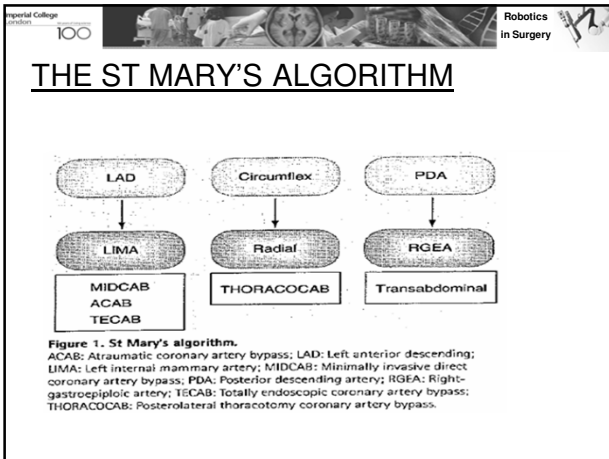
perial College
London

100

Robotics
in Surgery

THE ST MARY'S ALGORITHM

LAD

Circumflex

PDA

LIMA

Radial

RGEA

MIDCAB
ACAB
TECAB

THORACOCAB

Transabdominal

Figure 1. St Mary's algorithm.
ACAB: Atraumatic coronary artery bypass; LAD: Left anterior descending; LIMA: Left internal mammary artery; MIDCAB: Minimally invasive direct coronary artery bypass; PDA: Posterior descending artery; RGEA: Right-gastroepiploic artery; TECAB: Totally endoscopic coronary artery bypass; THORACOCAB: Posterolateral thoracotomy coronary artery bypass.